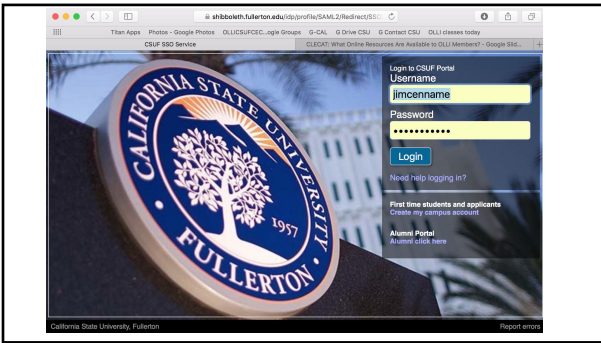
shibboleth.fullerton.edu/idp/profile/SAML2/Redirect/SSO

Titan Apps Photos - Google Photos OLLICSUFCEC...ogle Groups G-CAL G Drive CSU G Contact CSU OLLI classes today

CSUF SSO Service

CLECAT: What Online Resources Are Available to OLLI Members? - Google Slid...

CALIFORNIA STATE UNIVERSITY 1957 FULLERTON

Login to CSUF Portal
Username
jimcenname
Password
•••••••••••
Login
Need help logging in?

First time students and applicants
Create my campus account

Alumni Portal
Alumni click here

California State University, Fullerton

Report errors